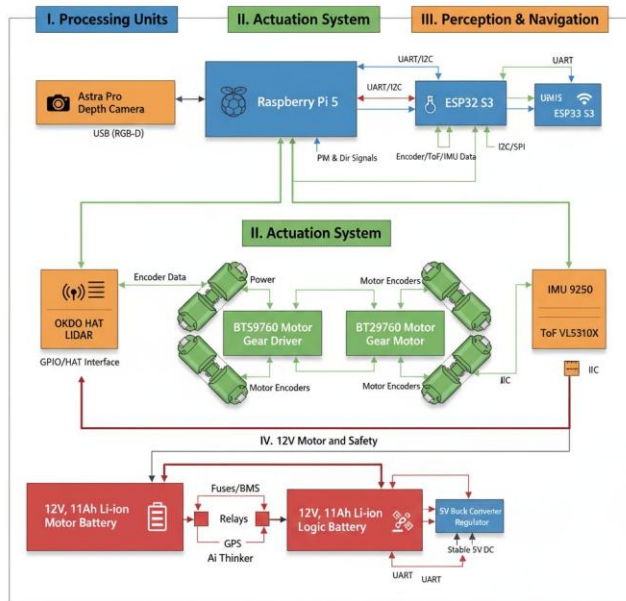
I. Processing Units

II. Actuation System

III. Perception & Navigation

Astra Pro Depth Camera

USB (RGB-D)

Raspberry Pi 5

UART/I2C

UART/I2C

ESP32 S3

UART

UMIS ESP33 S3

PM & Dir Signals

Encoder/ToF/IMU Data

I2C/SPI

II. Actuation System

Encoder Data

Power

Motor Encoders

OKDO HAT LIDAR

GPIO/HAT Interface

BT59760 Motor Gear Driver

BT29760 Motor Gear Motor

IMU 9250

ToF VL5310X

Motor Encoders

Motor Encoders

IIC

IIC

IV. 12V Motor and Safety

12V, 11Ah Li-ion Motor Battery

Fuses/BMS

Relays

GPS

Ai Thinker

12V, 11Ah Li-ion Logic Battery

5V Buck Converter Regulator

Stable 5V DC

UART

UART